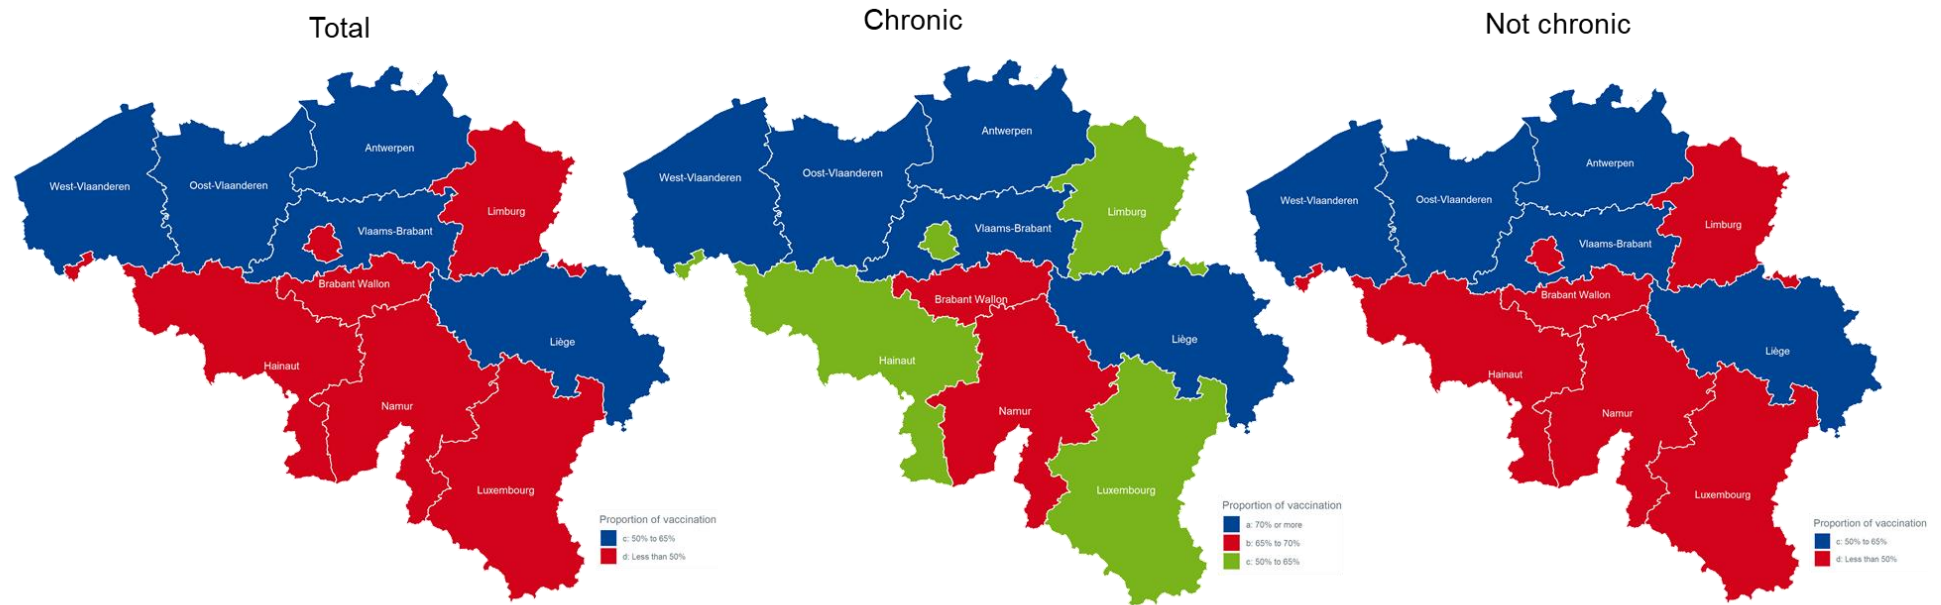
Total

West-Vlaanderen
Oost-Vlaanderen
Antwerpen
Limburg
Vlaams-Brabant
Brabant Wallon
Liège
Hainaut
Namur
Luxembourg

Proportion of vaccination
c: 50% to 65%
d: Less than 50%

Chronic

West-Vlaanderen
Oost-Vlaanderen
Antwerpen
Limburg
Vlaams-Brabant
Brabant Wallon
Liège
Hainaut
Namur
Luxembourg

Proportion of vaccination
a: 70% or more
b: 65% to 70%
c: 50% to 65%

Not chronic

West-Vlaanderen
Oost-Vlaanderen
Antwerpen
Limburg
Vlaams-Brabant
Brabant Wallon
Liège
Hainaut
Namur
Luxembourg

Proportion of vaccination
c: 50% to 65%
d: Less than 50%